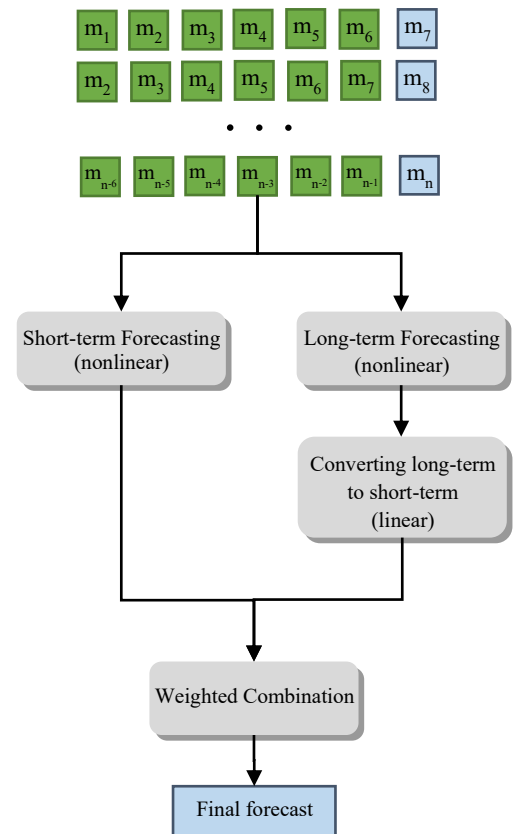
$m_1$ $m_2$ $m_3$ $m_4$ $m_5$ $m_6$ $m_7$

$m_2$ $m_3$ $m_4$ $m_5$ $m_6$ $m_7$ $m_8$

• • •

$m_{n-6}$ $m_{n-5}$ $m_{n-4}$ $m_{n-3}$ $m_{n-2}$ $m_{n-1}$ $m_n$

Short-term Forecasting (nonlinear)

Long-term Forecasting (nonlinear)

Converting long-term to short-term (linear)

Weighted Combination

Final forecast